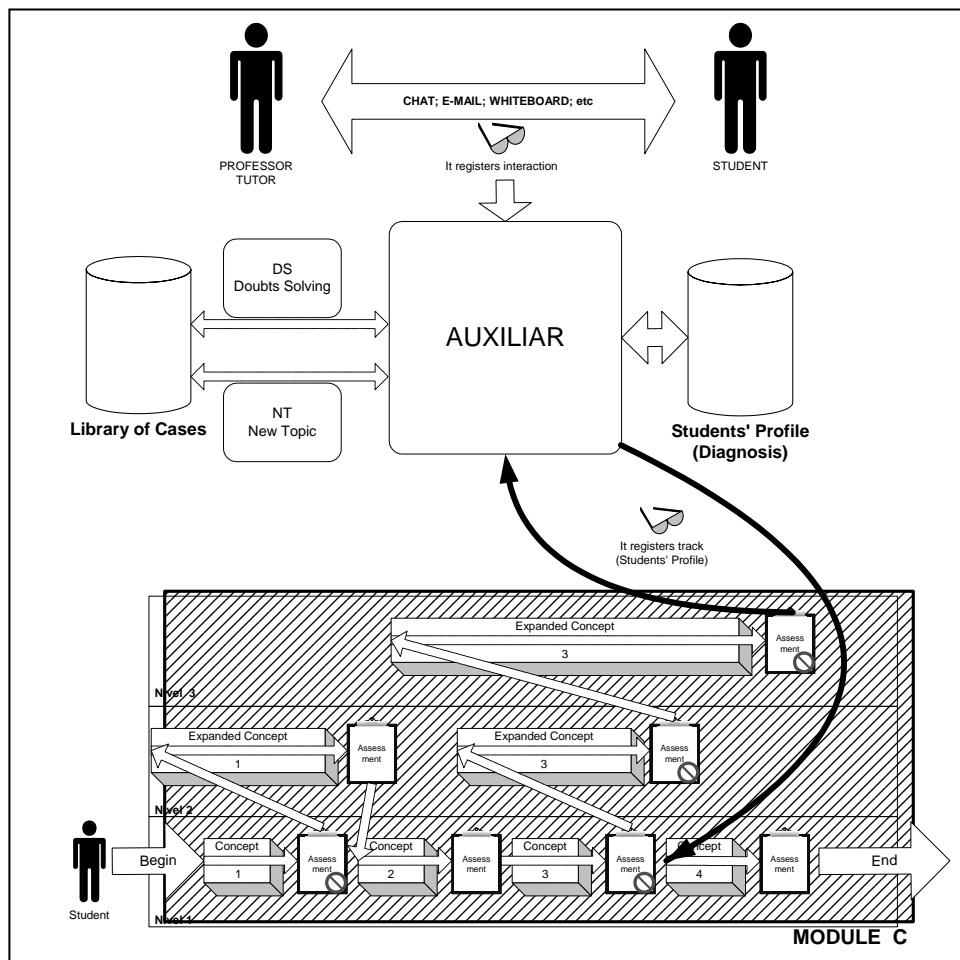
CHAT; E-MAIL; WHITEBOARD; etc

PROFESSOR TUTOR

It registers interaction

STUDENT

DS
Doubts Solving

AUXILIAR

NT
New Topic

Library of Cases

Students' Profile (Diagnosis)

It registers track (Students' Profile)

Expanded Concept

3

Assess ment

Nivel 3

Expanded Concept

1

Assess ment

Expanded Concept

3

Assess ment

Nivel 2

Begin

Concept

1

Assess ment

Concept

2

Assess ment

Concept

3

Assess ment

Concept

4

Assess ment

End

Student

Nivel 1

MODULE C